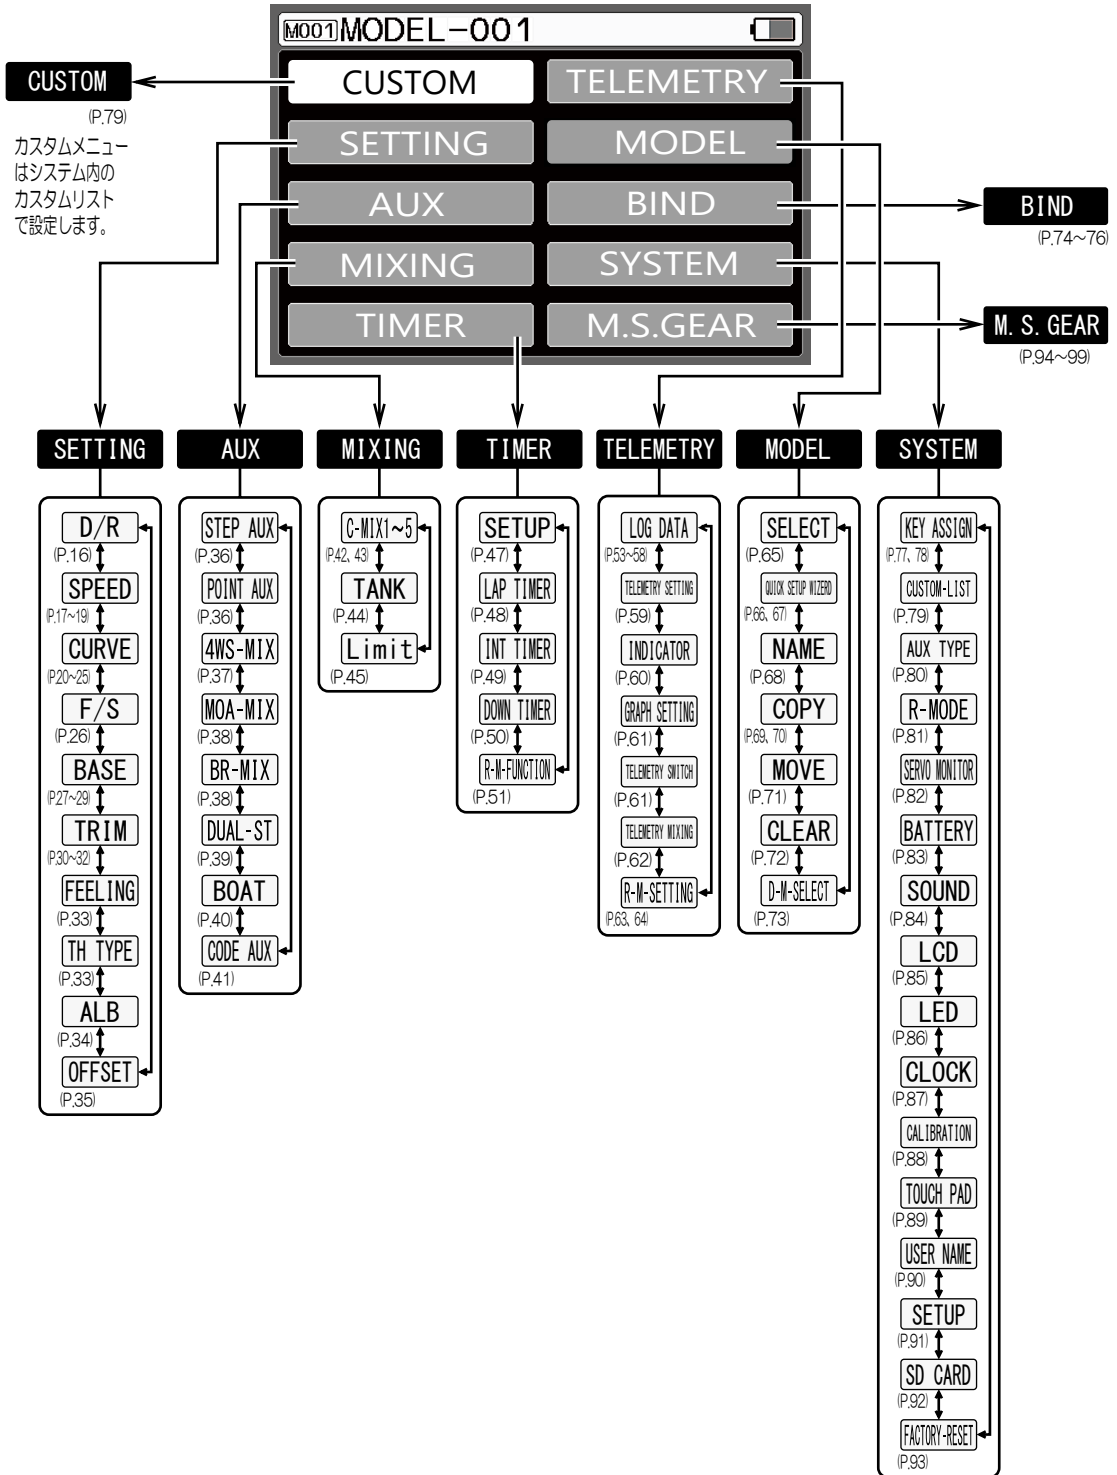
M001 MODEL-001

CUSTOM
TELEMETRY
SETTING
MODEL
AUX
BIND
MIXING
SYSTEM
TIMER
M.S.GEAR

CUSTOM
(P.79)
カスタムメニューはシステム内のカスタムリストで設定します。

BIND
(P.74~76)

M. S. GEAR
(P.94~99)

SETTING
D/R (P.16)
SPEED (P.17~19)
CURVE (P.20~25)
F/S (P.26)
BASE (P.27~29)
TRIM (P.30~32)
FEELING (P.33)
TH TYPE (P.33)
ALB (P.34)
OFFSET (P.35)

AUX
STEP AUX (P.36)
POINT AUX (P.36)
4WS-MIX (P.37)
MOA-MIX (P.38)
BR-MIX (P.38)
DUAL-ST (P.39)
BOAT (P.40)
CODE AUX (P.41)

MIXING
C-MIX1~5 (P.42, 43)
TANK (P.44)
Limit (P.45)

TIMER
SETUP (P.47)
LAP TIMER (P.48)
INT TIMER (P.49)
DOWN TIMER (P.50)
R-M-FUNCTION (P.51)

TELEMETRY
LOG DATA (P.53~58)
TELEMETRY SETTING (P.59)
INDICATOR (P.60)
GRAPH SETTING (P.61)
TELEMETRY SWITCH (P.61)
TELEMETRY MIXING (P.62)
R-M-SETTING (P.63, 64)

MODEL
SELECT (P.65)
QUICK SETUP WIZERD (P.66, 67)
NAME (P.68)
COPY (P.69, 70)
MOVE (P.71)
CLEAR (P.72)
D-M-SELECT (P.73)

SYSTEM
KEY ASSIGN (P.77, 78)
CUSTOM-LIST (P.79)
AUX TYPE (P.80)
R-MODE (P.81)
SERVO MONITOR (P.82)
BATTERY (P.83)
SOUND (P.84)
LCD (P.85)
LED (P.86)
CLOCK (P.87)
CALIBRATION (P.88)
TOUCH PAD (P.89)
USER NAME (P.90)
SETUP (P.91)
SD CARD (P.92)
FACTORY-RESET (P.93)